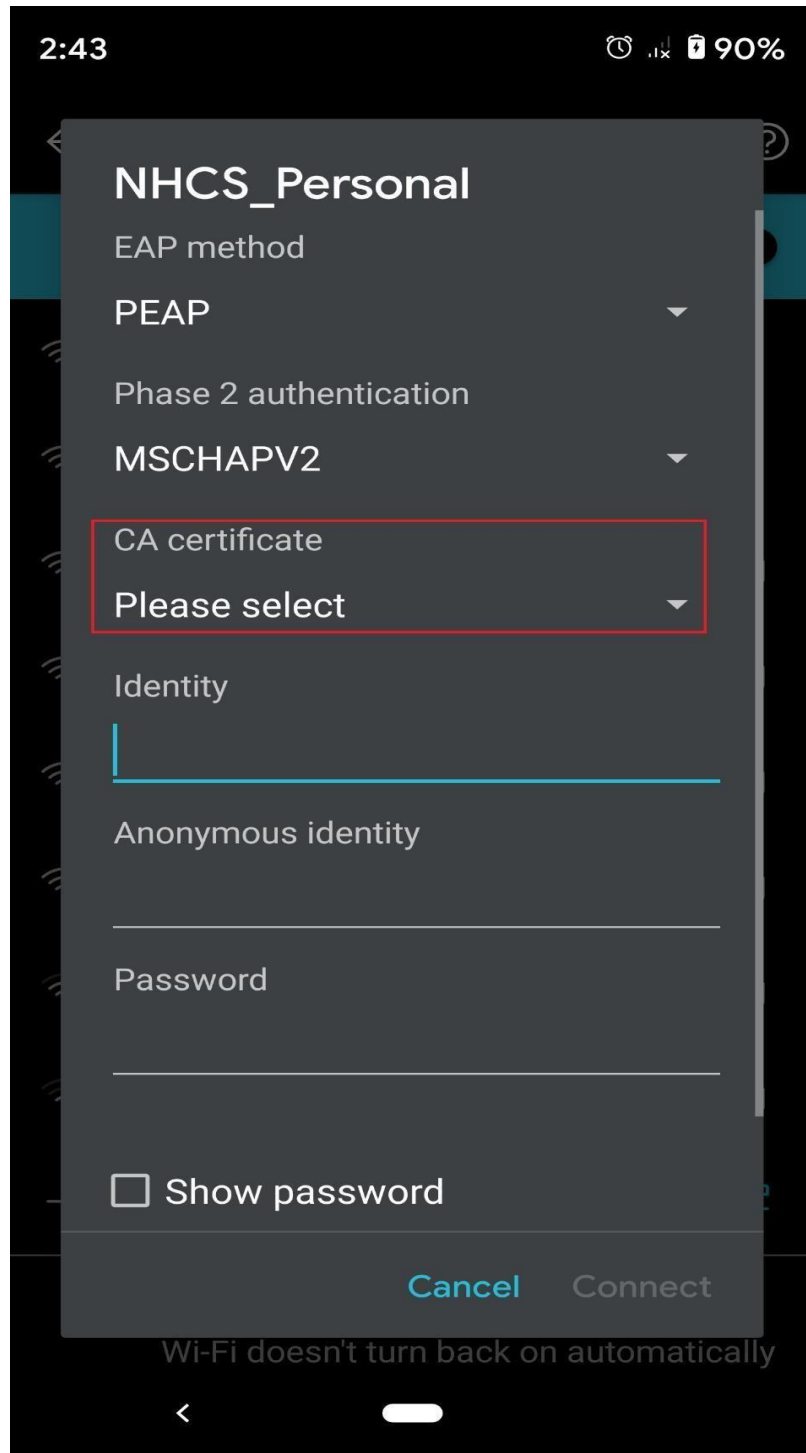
2:43 90%

NHCS_Personal

EAP method

PEAP

Phase 2 authentication

MSCHAPV2

CA certificate

Please select

Identity

Anonymous identity

Password

Show password

Cancel Connect

Wi-Fi doesn't turn back on automatically